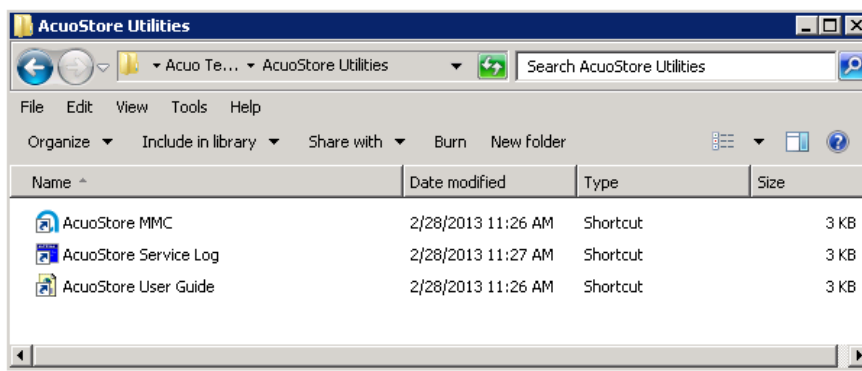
AcuoStore Utilities

Acuo Te... ▸ AcuoStore Utilities

Search AcuoStore Utilities

File Edit View Tools Help

Organize ▾ Include in library ▾ Share with ▾ Burn New folder

| Name | Date modified | Type | Size |
|---|---|---|---|
| AcuoStore MMC | 2/28/2013 11:26 AM | Shortcut | 3 KB |
| AcuoStore Service Log | 2/28/2013 11:27 AM | Shortcut | 3 KB |
| AcuoStore User Guide | 2/28/2013 11:26 AM | Shortcut | 3 KB |